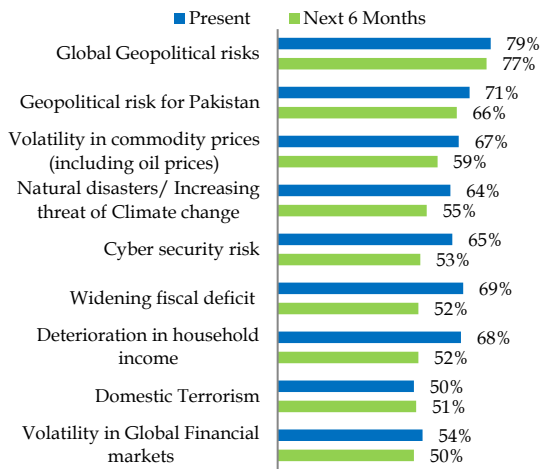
Present
Next 6 Months

| | Present | Next 6 Months |
|---|---|---|
| Global Geopolitical risks | 79% | 77% |
| Geopolitical risk for Pakistan | 71% | 66% |
| Volatility in commodity prices (including oil prices) | 67% | 59% |
| Natural disasters/ Increasing threat of Climate change | 64% | 55% |
| Cyber security risk | 65% | 53% |
| Widening fiscal deficit | 69% | 52% |
| Deterioration in household income | 68% | 52% |
| Domestic Terrorism | 50% | 51% |
| Volatility in Global Financial markets | 54% | 50% |